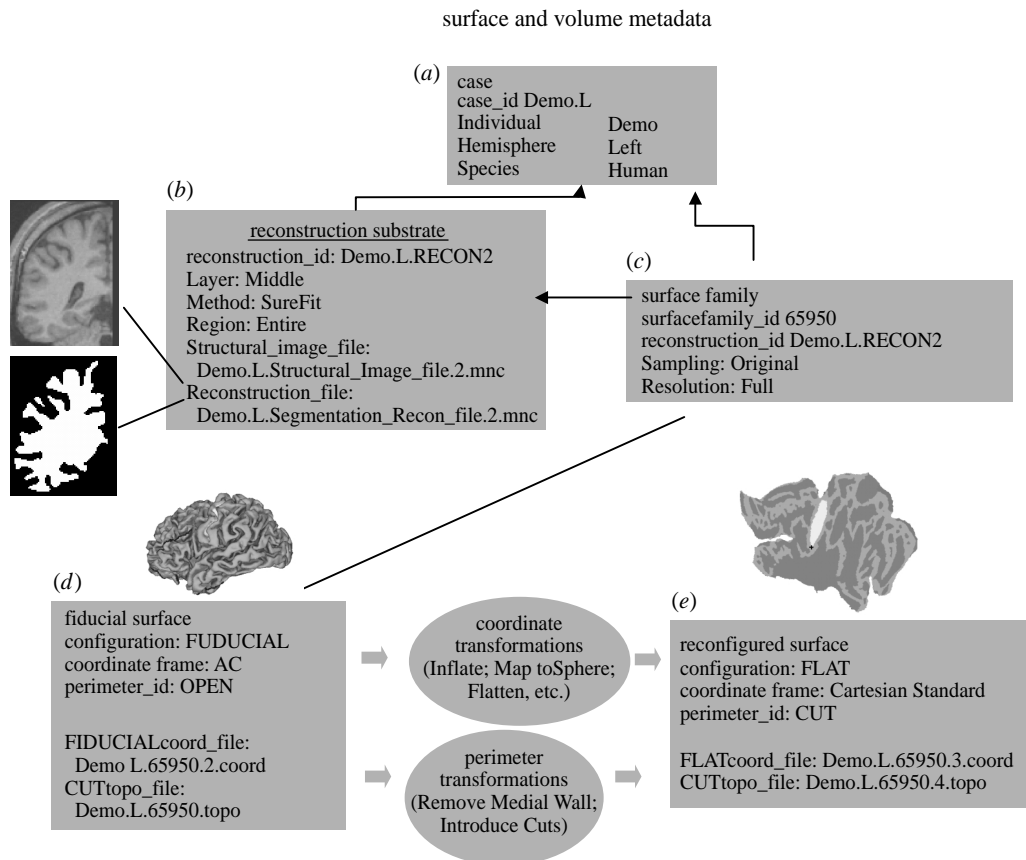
surface and volume metadata

(*a*)

case
case_id Demo.L
Individual Demo
Hemisphere Left
Species Human

(*b*)

reconstruction substrate
reconstruction_id: Demo.L.RECON2
Layer: Middle
Method: SureFit
Region: Entire
Structural_image_file:
Demo.L.Structural_Image_file.2.mnc
Reconstruction_file:
Demo.L.Segmentation_Recon_file.2.mnc

(*c*)

surface family
surfacefamily_id 65950
reconstruction_id Demo.L.RECON2
Sampling: Original
Resolution: Full

(*d*)

fiducial surface
configuration: FUDUCIAL
coordinate frame: AC
perimeter_id: OPEN

FIDUCIALcoord_file:
Demo L.65950.2.coord
CUTtopo_file:
Demo.L.65950.topo

coordinate transformations (Inflate; Map toSphere; Flatten, etc.)

perimeter transformations (Remove Medial Wall; Introduce Cuts)

(*e*)

reconfigured surface
configuration: FLAT
coordinate frame: Cartesian Standard
perimeter_id: CUT

FLATcoord_file: Demo.L.65950.3.coord
CUTtopo_file: Demo.L.65950.4.topo